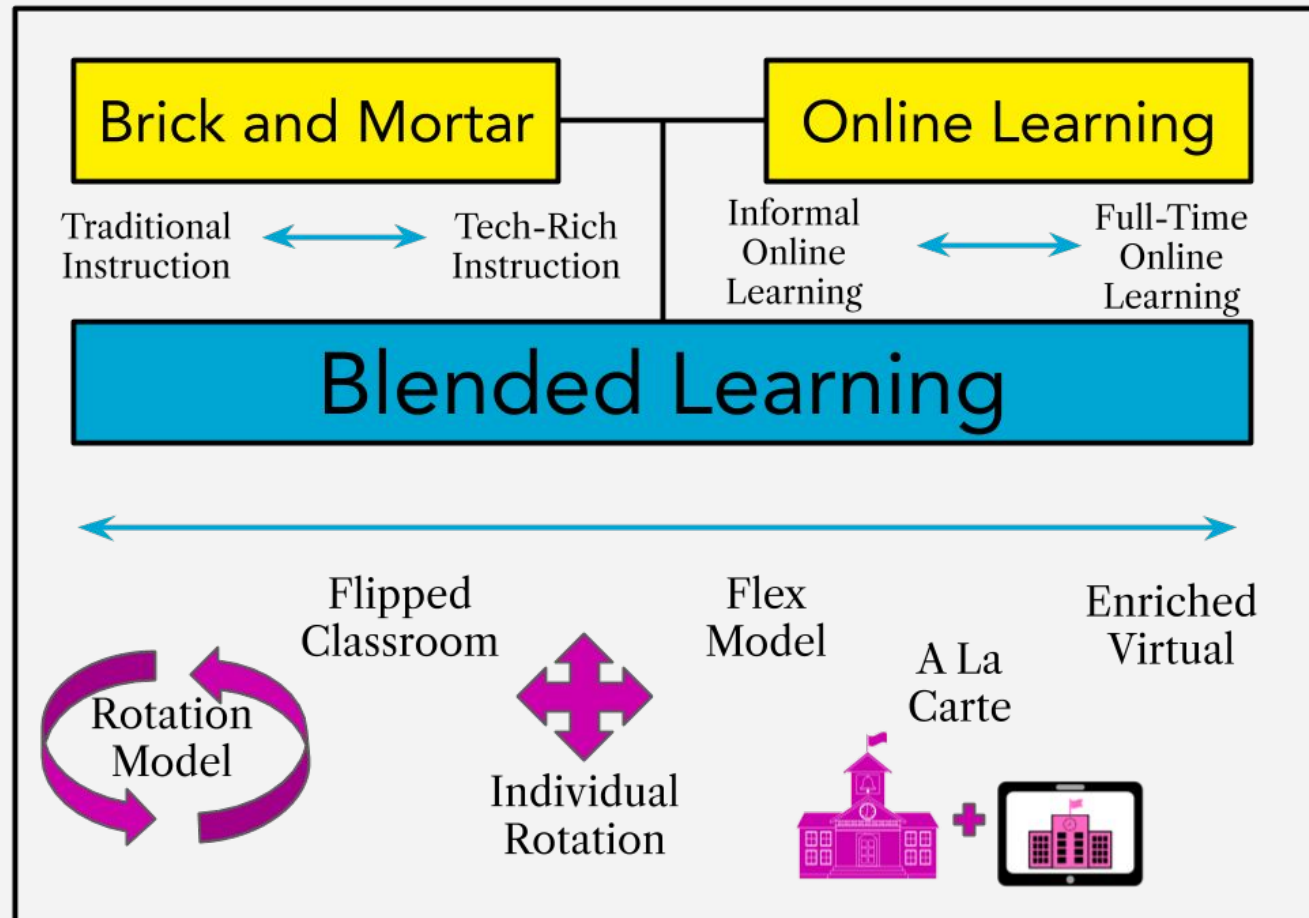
Brick and Mortar

Online Learning

Traditional Instruction

Tech-Rich Instruction

Informal Online Learning

Full-Time Online Learning

Blended Learning

Flipped Classroom

Flex Model

Enriched Virtual

A La Carte

Rotation Model

Individual Rotation